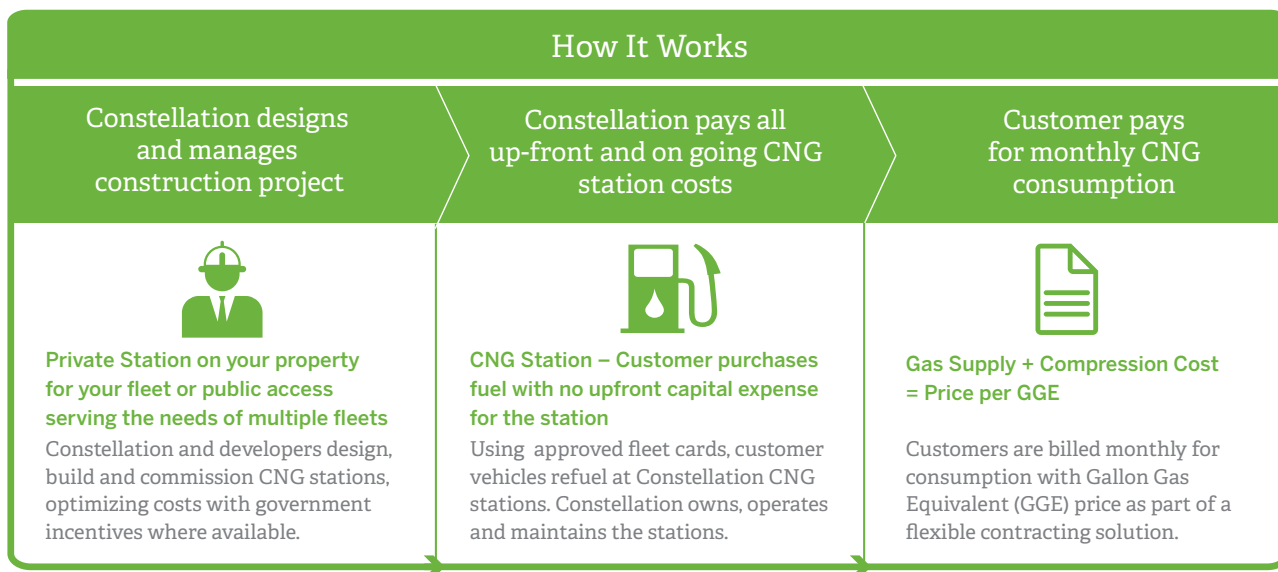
How It Works

Constellation designs and manages construction project

Private Station on your property for your fleet or public access serving the needs of multiple fleets

Constellation and developers design, build and commission CNG stations, optimizing costs with government incentives where available.

Constellation pays all up-front and on going CNG station costs

CNG Station – Customer purchases fuel with no upfront capital expense for the station

Using approved fleet cards, customer vehicles refuel at Constellation CNG stations. Constellation owns, operates and maintains the stations.

Customer pays for monthly CNG consumption

Gas Supply + Compression Cost = Price per GGE

Customers are billed monthly for consumption with Gallon Gas Equivalent (GGE) price as part of a flexible contracting solution.